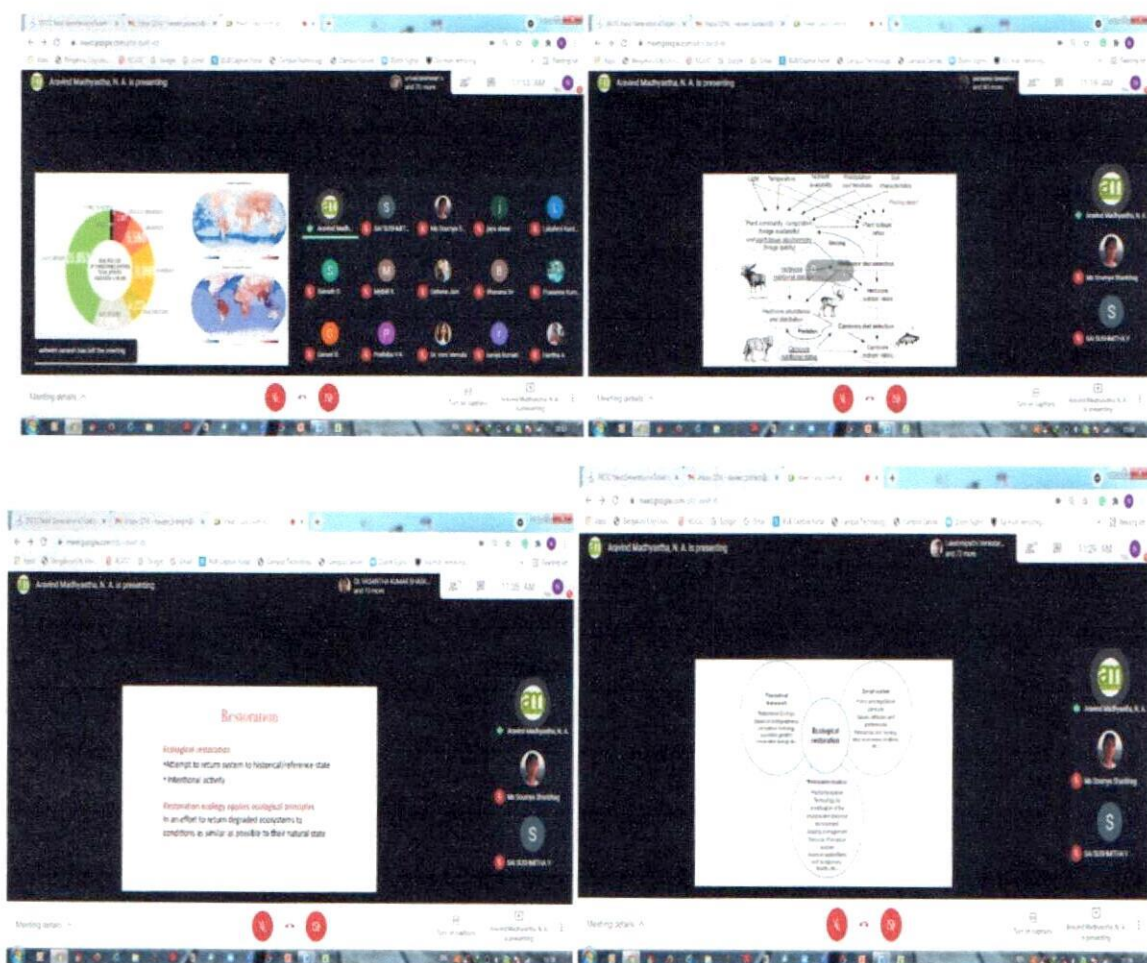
Aravind Madhyastha, N. A. is presenting

Meeting details

Aravind Madhyastha, N. A. is presenting

Light Temperature Nutrient availability Precipitation Soil characteristics

Plant community composition (forage availability) and herbivore abundance (forage quality)

Herbivore abundance and distribution

Predation

Carnivore diet selection

Carnivore nutritional status

Meeting details

Aravind Madhyastha, N. A. is presenting

Restoration

Ecological restoration
•Attempt to return system to historical/reference state
• Intentional activity

Restoration ecology applies ecological principles
In an effort to return degraded ecosystems to conditions as similar as possible to their natural state

Aravind Madhyastha, N. A.

Ms Soumya Shanbhag

SAI SUSHMITHA Y

Meeting details

Aravind Madhyastha, N. A. is presenting

Ecological restoration

Meeting details